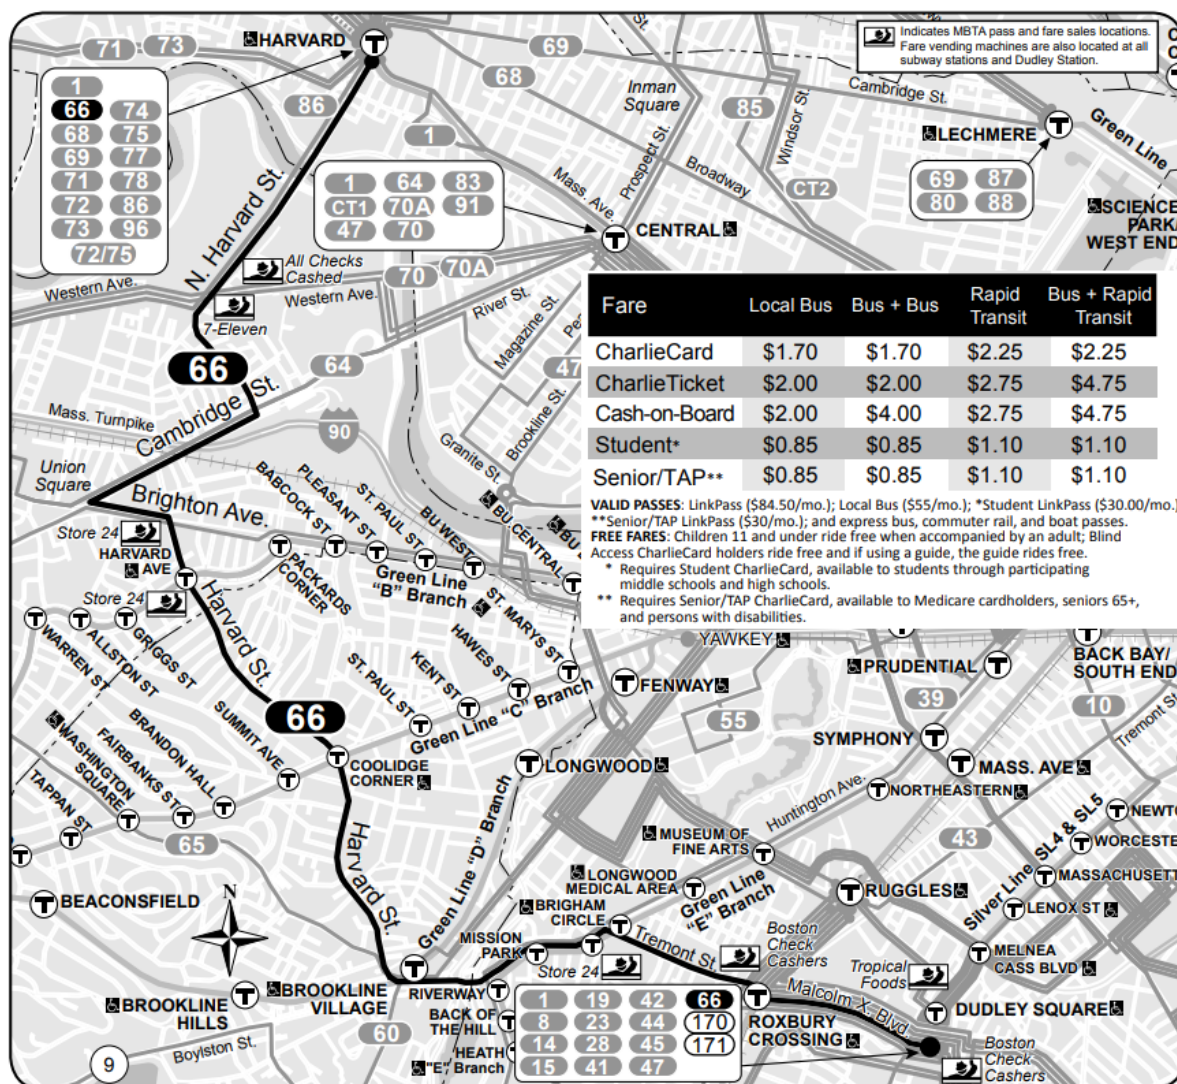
71 73 HARVARD 69 68 86 1 85

Indicates MBTA pass and fare sales locations. Fare vending machines are also located at all subway stations and Dudley Station.

1 66 74 68 75 69 77 71 78 72 86 73 96 72/75

Inman Square

Cambridge St.

LECHMERE

Green Line

N. Harvard St.

Prospect St.

Windsor St.

Broadway

Mass. Ave.

1 64 83 CT1 70A 91 47 70

CT2

CENTRAL

69 87 80 88

SCIENCE PARK/ WEST END

All Checks Cashed

Western Ave.

Western Ave.

70 70A

7-Eleven

River St.

Magazine St.

66

64

Cambridge St.

Mass. Turnpike

90

Brookline St.

Granite St.

Union Square

Brighton Ave.

BABCOCK ST

PLEASANT ST

ST. PAUL ST

BU WEST

BU CENTRAL

| Fare | Local Bus | Bus + Bus | Rapid Transit | Bus + Rapid Transit |
|---|---|---|---|---|
| CharlieCard | \$1.70 | \$1.70 | \$2.25 | \$2.25 |
| CharlieTicket | \$2.00 | \$2.00 | \$2.75 | \$4.75 |
| Cash-on-Board | \$2.00 | \$4.00 | \$2.75 | \$4.75 |
| Student* | \$0.85 | \$0.85 | \$1.10 | \$1.10 |
| Senior/TAP** | \$0.85 | \$0.85 | \$1.10 | \$1.10 |

VALID PASSES: LinkPass (\$84.50/mo.); Local Bus (\$55/mo.); *Student LinkPass (\$30.00/mo.) **Senior/TAP LinkPass (\$30/mo.); and express bus, commuter rail, and boat passes.
FREE FARES: Children 11 and under ride free when accompanied by an adult; Blind Access CharlieCard holders ride free and if using a guide, the guide rides free.
* Requires Student CharlieCard, available to students through participating middle schools and high schools.
** Requires Senior/TAP CharlieCard, available to Medicare cardholders, seniors 65+, and persons with disabilities.

Store 24

HARVARD AVE

PACKARDS CORNER

Green Line "B" Branch

ST. MARYS ST

Store 24

Harvard St.

GRIGGS ST

ALLSTON ST

WARREN ST

HAWES ST

KENT ST

ST. PAUL ST

YAWKEY

PRUDENTIAL

BACK BAY/ SOUTH END

FENWAY

39

10

Tremont St.

55

Green Line "C" Branch

66

SUMMIT AVE

BRANDON HALL

FAIRBANKS ST

WASHINGTON SQUARE

TAPPAN ST

COOLIDGE CORNER

LONGWOOD

SYMPHONY

MASS. AVE

Huntington Ave.

NORTHEASTERN

NEWTON

65

Harvard St.

Green Line "D" Branch

MUSEUM OF FINE ARTS

43

SL4 & SL5

WORCESTER

MASSACHUSETTS

BEACONSFIELD

N

LONGWOOD MEDICAL AREA

BRIGHAM CIRCLE

Green Line "E" Branch

RUGGLES

Silver Line

LENOX ST

MISSION PARK

Tremont St.

Boston Check Cashers

MELNEA CASS BLVD

Store 24

Tropical Foods

BROOKLINE HILLS

BROOKLINE VILLAGE

RIVERWAY

1 19 42 66 8 23 44 170 14 28 45 171 15 41 47

Malcolm X. Blvd.

DUDLEY SQUARE

ROXBURY CROSSING

BACK OF THE HILL

HEATH "E" Branch

60

Boston Check Cashers

9

Boylston St.